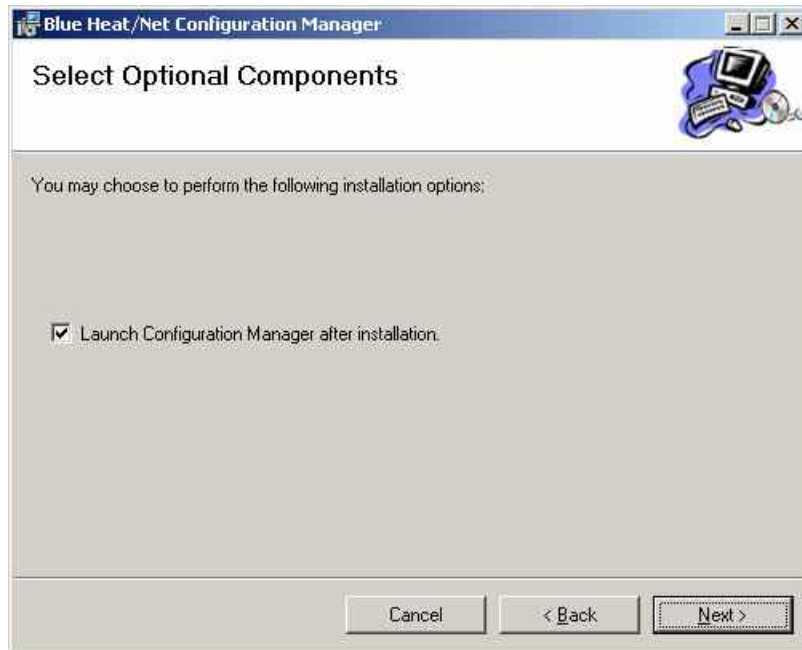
Blue Heat/Net Configuration Manager

Select Optional Components

You may choose to perform the following installation options:

Launch Configuration Manager after installation.

Cancel

< Back

Next >